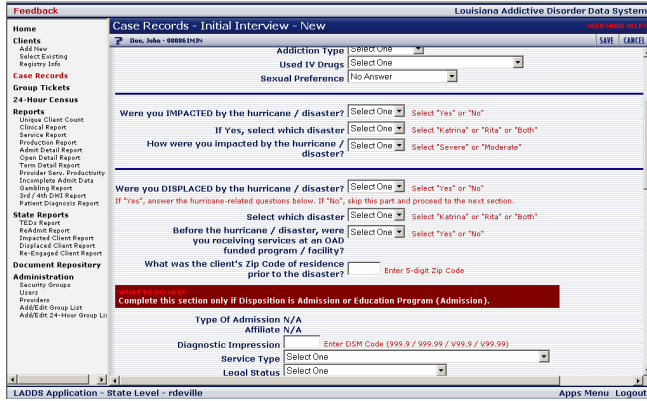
Feedback
Louisiana Addictive Disorder Data System

Home

Clients
Add New
Select Existing
Registry Info

Case Records

Group Tickets

24-Hour Census

Reports
Unique Client Count
Clinical Report
Service Report
Production Report
Admit Detail Report
Open Detail Report
Term Detail Report
Provider Serv. Productivity
Incomplete Admit Data
Gambling Report
3rd / 4th DWI Report
Patient Diagnosis Report

State Reports
TEDs Report
ReAdmit Report
Impacted Client Report
Displaced Client Report
Re-Engaged Client Report

Document Repository

Administration
Security Groups
Users
Providers
Add/Edit Group List
Add/Edit 24-Hour Group List

Case Records - Initial Interview - New
NEED MORE HELP?

Doe, John - 080861MJN
SAVE CANCEL

Addiction Type Select One
Used IV Drugs Select One
Sexual Preference No Answer

Were you IMPACTED by the hurricane / disaster? Select One Select "Yes" or "No"
If Yes, select which disaster Select One Select "Katrina" or "Rita" or "Both"
How were you impacted by the hurricane / disaster? Select One Select "Severe" or "Moderate"

Were you DISPLACED by the hurricane / disaster? Select One Select "Yes" or "No"
If "Yes", answer the hurricane-related questions below. If "No", skip this part and proceed to the next section.
Select which disaster Select One Select "Katrina" or "Rita" or "Both"
Before the hurricane / disaster, were you receiving services at an OAD funded program / facility? Select One Select "Yes" or "No"
What was the client's Zip Code of residence prior to the disaster? Enter 5-digit Zip Code

WHAT TO DO NEXT
Complete this section only if Disposition is Admission or Education Program (Admission).

Type Of Admission N/A
Affiliate N/A
Diagnostic Impression Enter DSM Code (999.9 / 999.99 / V99.9 / V99.99)
Service Type Select One
Legal Status Select One

LADDS Application - State Level - rdeville
Apps Menu Logout